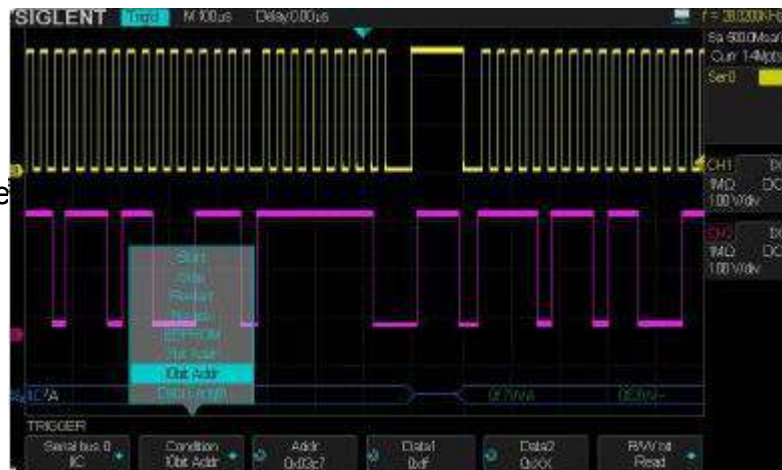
SIGLENT Trig'd M 100us Delay:0.00us
f = 38.0200KHz
Sa 500.0Msa/s
Curr 1.4Mpts
Ser0
CH1 DC
1MΩ DC
1.00 V/div
CH2 DC
1MΩ DC
1.00 V/div
Start
Stop
Restart
No Ack
EEPROM
7bit Addr
10bit Addr
Data Length
3C7:A
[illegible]
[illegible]
TRIGGER
Serial bus 0 IIC
Condition 10bit Addr
Addr 0x03c7
Data1 0xff
Data2 0xXX
R/W bit Read